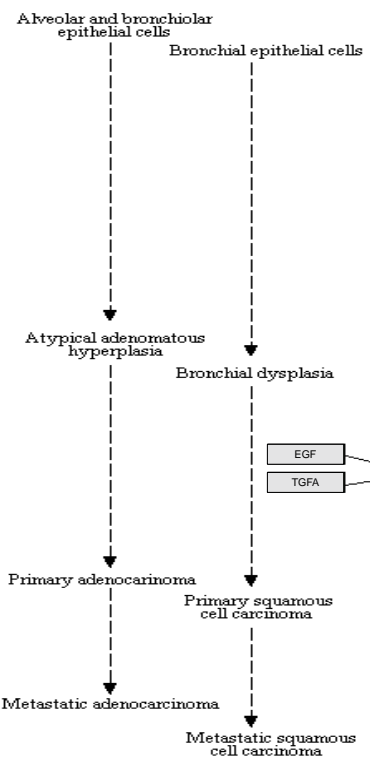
Alveolar and bronchiolar epithelial cells

Bronchial epithelial cells

Atypical adenomatous hyperplasia

Bronchial dysplasia

EGF

TGFA

Primary adenocarinoma

Primary squamous cell carcinoma

Metastatic adenocarcinoma

Metastatic squamous cell carcinoma